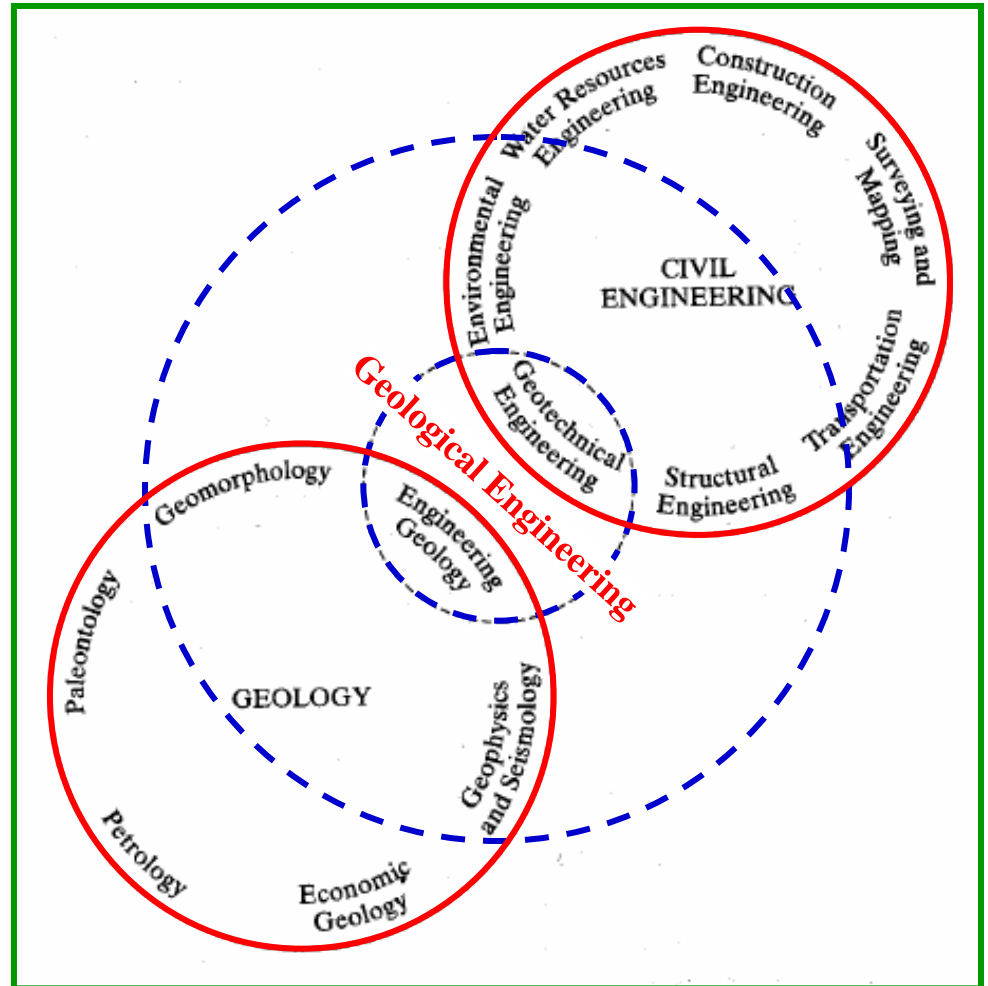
Water Resources Engineering
Construction Engineering
Surveying and Mapping
Environmental Engineering
CIVIL ENGINEERING
Transportation Engineering
Geotechnical Engineering
Structural Engineering
Geological Engineering
Geomorphology
Engineering Geology
Paleontology
GEOLOGY
Geophysics and Seismology
Petrology
Economic Geology